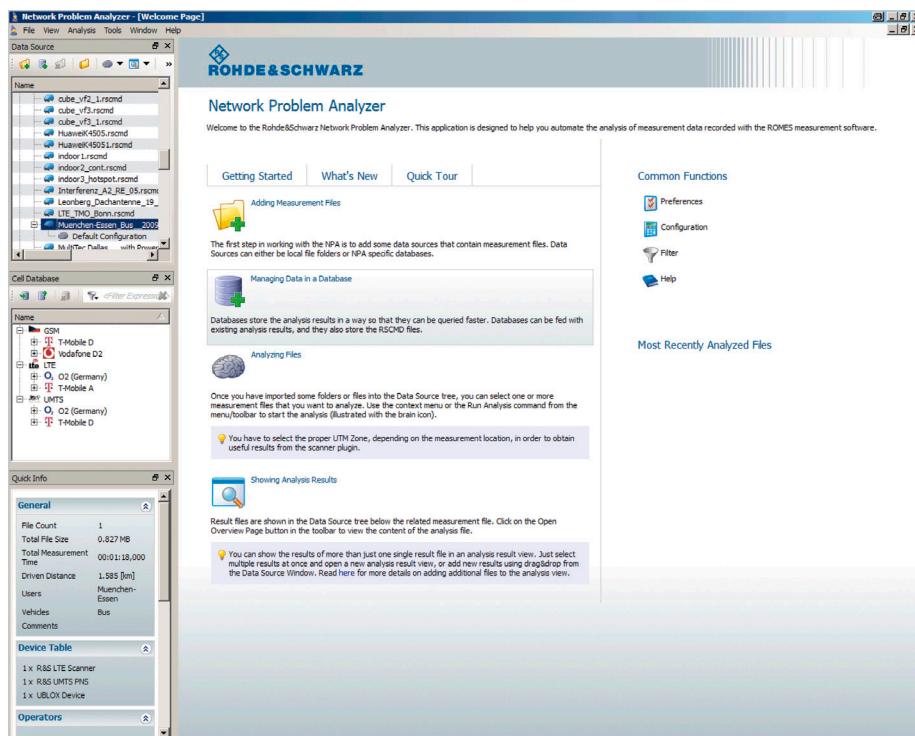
Network Problem Analyzer - [Welcome Page]
File View Analysis Tools Window Help

Data Source
Name
cube_vf2_1.rscmd
cube_vf3.rscmd
cube_vf3_1.rscmd
HuaweiK4505.rscmd
HuaweiK45051.rscmd
indoor1.rscmd
indoor2_cont.rscmd
indoor3_hotspot.rscmd
Interferenz_A2_RE_05.rscmd
Leonberg_Dachantenne_19_
LTE_TMO_Bonn.rscmd
Muenchen-Essen_Bus__2009
Default Configuration
MultiTec Dallas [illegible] with Power

Cell Database
<Filter Expression>
Name
GSM
T-Mobile D
Vodafone D2
LTE
O2 (Germany)
T-Mobile A
UMTS
O2 (Germany)
T-Mobile D

Quick Info
General
File Count 1
Total File Size 0.827 MB
Total Measurement Time 00:01:18,000
Driven Distance 1.585 [km]
Users Muenchen-Essen
Vehicles Bus
Comments

Device Table
1 x R&S LTE Scanner
1 x R&S UMTS PNS
1 x UBLOX Device

Operators

ROHDE&SCHWARZ

Network Problem Analyzer

Welcome to the Rohde&Schwarz Network Problem Analyzer. This application is designed to help you automate the analysis of measurement data recorded with the ROMES measurement software.

Getting Started What's New Quick Tour

Adding Measurement Files

The first step in working with the NPA is to add some data sources that contain measurement files. Data Sources can either be local file folders or NPA specific databases.

Managing Data in a Database

Databases store the analysis results in a way so that they can be queried faster. Databases can be fed with existing analysis results, and they also store the RSCMD files.

Analyzing Files

Once you have imported some folders or files into the Data Source tree, you can select one or more measurement files that you want to analyze. Use the context menu or the Run Analysis command from the menu/toolbar to start the analysis (illustrated with the brain icon).

You have to select the proper UTM Zone, depending on the measurement location, in order to obtain useful results from the scanner plugin.

Showing Analysis Results

Result files are shown in the Data Source tree below the related measurement file. Click on the Open Overview Page button in the toolbar to view the content of the analysis file.

You can show the results of more than just one single result file in an analysis result view. Just select multiple results at once and open a new analysis result view, or add new results using drag&drop from the Data Source Window. Read here for more details on adding additional files to the analysis view.

Common Functions
Preferences
Configuration
Filter
Help

Most Recently Analyzed Files